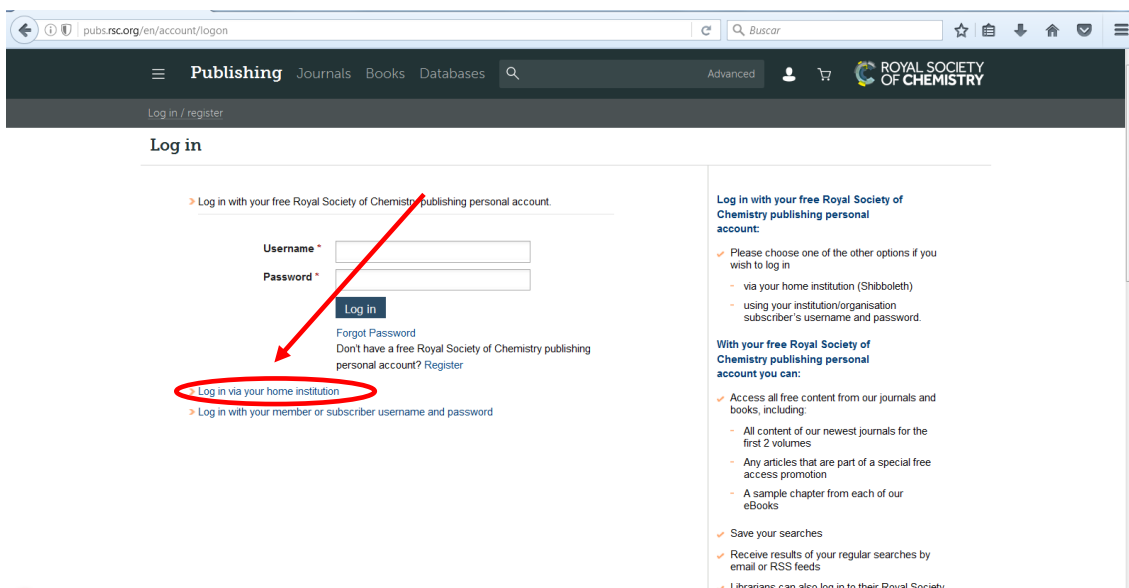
pubs.rsc.org/en/account/logon

Buscar

Publishing Journals Books Databases

Advanced

ROYAL SOCIETY OF CHEMISTRY

Log in / register

Log in

Log in with your free Royal Society of Chemistry publishing personal account.

Username *

Password *

Log in

Forgot Password

Don't have a free Royal Society of Chemistry publishing personal account? Register

Log in via your home institution

Log in with your member or subscriber username and password

Log in with your free Royal Society of Chemistry publishing personal account:

Please choose one of the other options if you wish to log in

- via your home institution (Shibboleth)
- using your institution/organisation subscriber's username and password.

With your free Royal Society of Chemistry publishing personal account you can:

Access all free content from our journals and books, including:

- All content of our newest journals for the first 2 volumes
- Any articles that are part of a special free access promotion
- A sample chapter from each of our eBooks

Save your searches

Receive results of your regular searches by email or RSS feeds

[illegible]